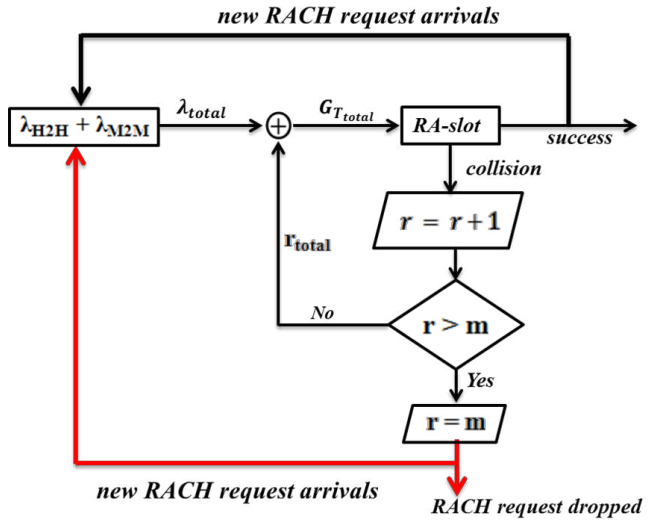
new RACH request arrivals

$\lambda_{H2H} + \lambda_{M2M}$

$\lambda_{total}$

$\oplus$

$G_{T_{total}}$

RA-slot

success

collision

$r = r + 1$

$r_{total}$

No

$r > m$

Yes

$r = m$

new RACH request arrivals

RACH request dropped